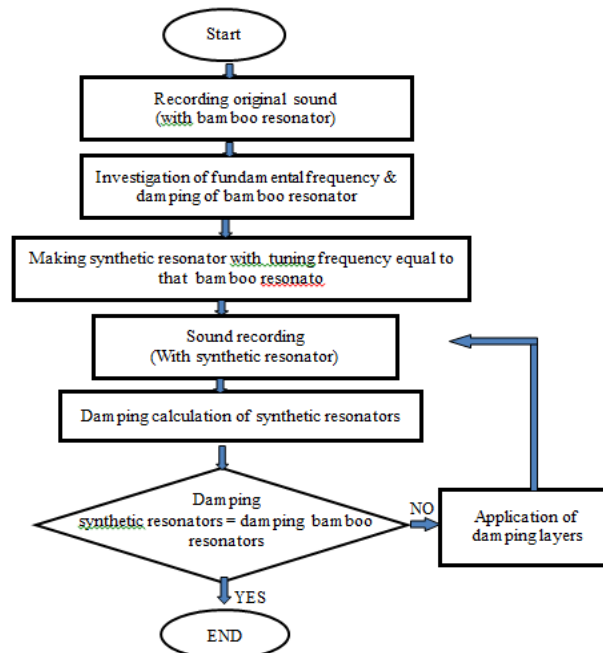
Start

Recording original sound (with bamboo resonator)

Investigation of fundamental frequency & damping of bamboo resonator

Making synthetic resonator with tuning frequency equal to that bamboo resonato

Sound recording (With synthetic resonator)

Damping calculation of synthetic resonators

Damping synthetic resonators = damping bamboo resonators

NO

Application of damping layers

YES

END